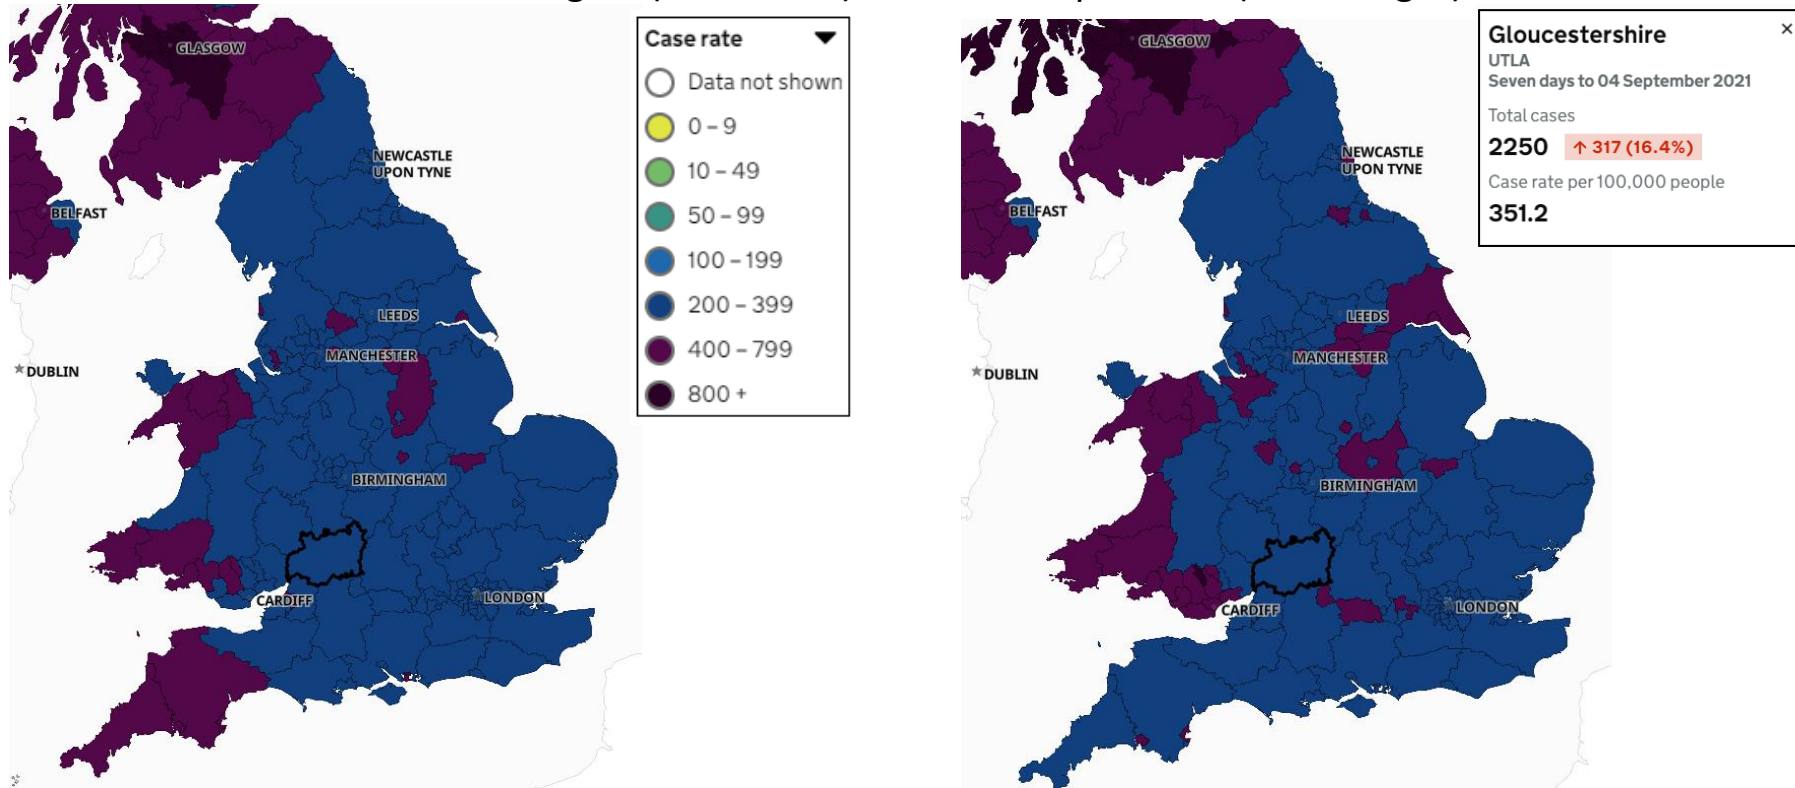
GLASGOW
NEWCASTLE UPON TYNE
BELFAST
LEEDS
MANCHESTER
DUBLIN
BIRMINGHAM
CARDIFF
LONDON

Case rate
Data not shown
0 – 9
10 – 49
50 – 99
100 – 199
200 – 399
400 – 799
800 +

GLASGOW
NEWCASTLE UPON TYNE
BELFAST
LEEDS
MANCHESTER
DUBLIN
BIRMINGHAM
CARDIFF
LONDON

Gloucestershire
×
UTLA
Seven days to 04 September 2021
Total cases
2250 ↑ 317 (16.4%)
Case rate per 100,000 people
351.2